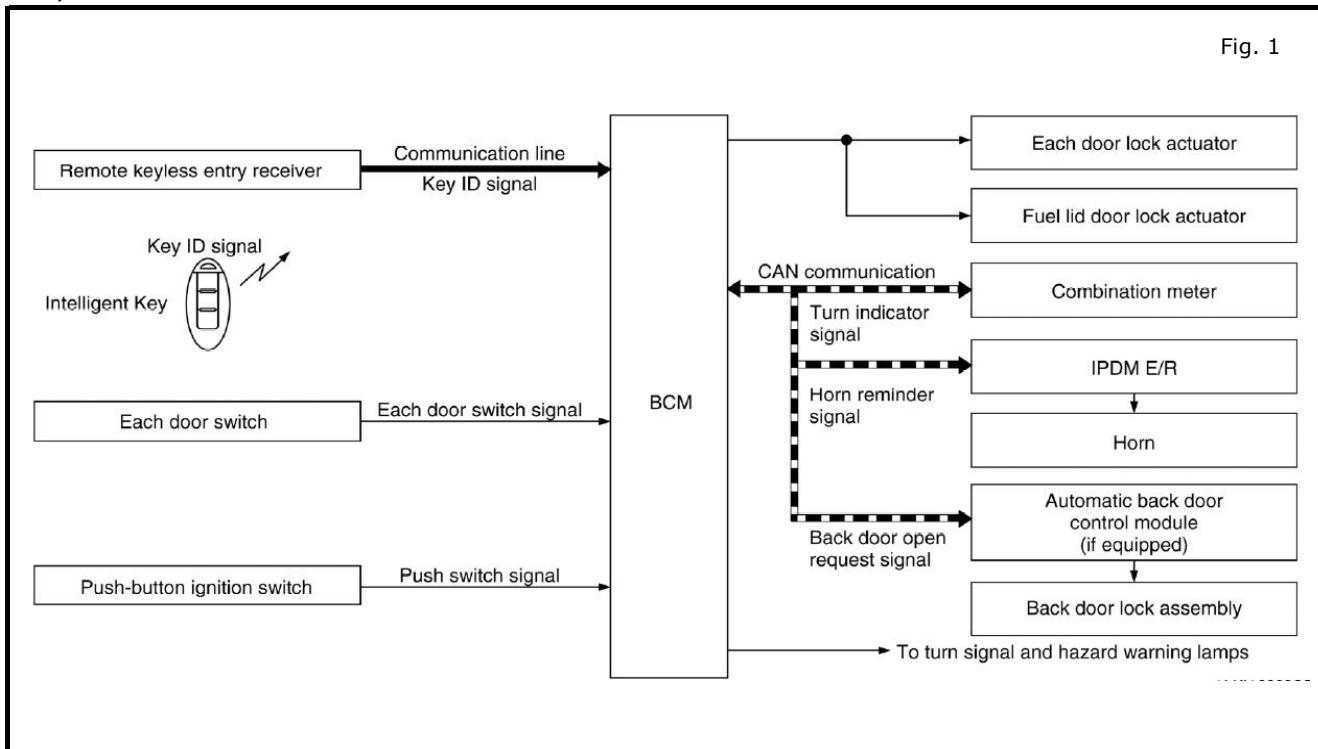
Fig. 1

Remote keyless entry receiver

Communication line

Key ID signal

Key ID signal

Intelligent Key

Each door switch

Each door switch signal

Push-button ignition switch

Push switch signal

BCM

Each door lock actuator

Fuel lid door lock actuator

CAN communication

Combination meter

Turn indicator signal

IPDM E/R

Horn reminder signal

Horn

Automatic back door control module (if equipped)

Back door open request signal

Back door lock assembly

To turn signal and hazard warning lamps

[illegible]